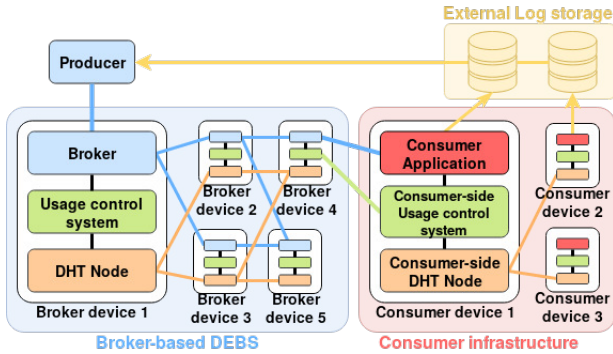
External Log storage

Producer

Broker

Usage control system

DHT Node

Broker device 1

Broker device 2

Broker device 4

Broker device 3

Broker device 5

Broker-based DEBS

Consumer Application

Consumer-side Usage control system

Consumer-side DHT Node

Consumer device 1

Consumer device 2

Consumer device 3

Consumer infrastructure